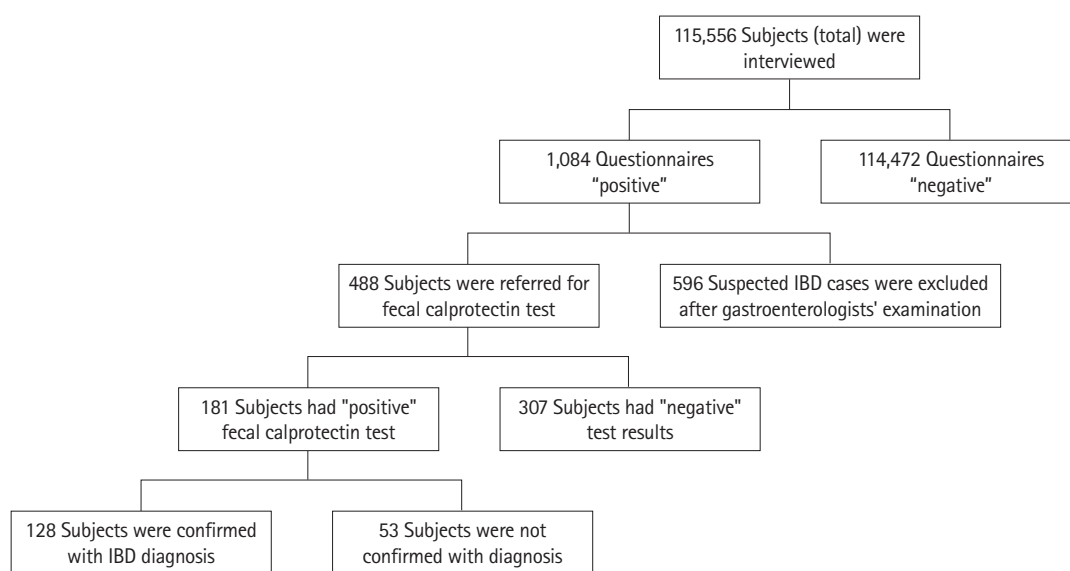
115,556 Subjects (total) were interviewed

1,084 Questionnaires “positive”

114,472 Questionnaires “negative”

488 Subjects were referred for fecal calprotectin test

596 Suspected IBD cases were excluded after gastroenterologists' examination

181 Subjects had "positive" fecal calprotectin test

307 Subjects had "negative" test results

128 Subjects were confirmed with IBD diagnosis

53 Subjects were not confirmed with diagnosis